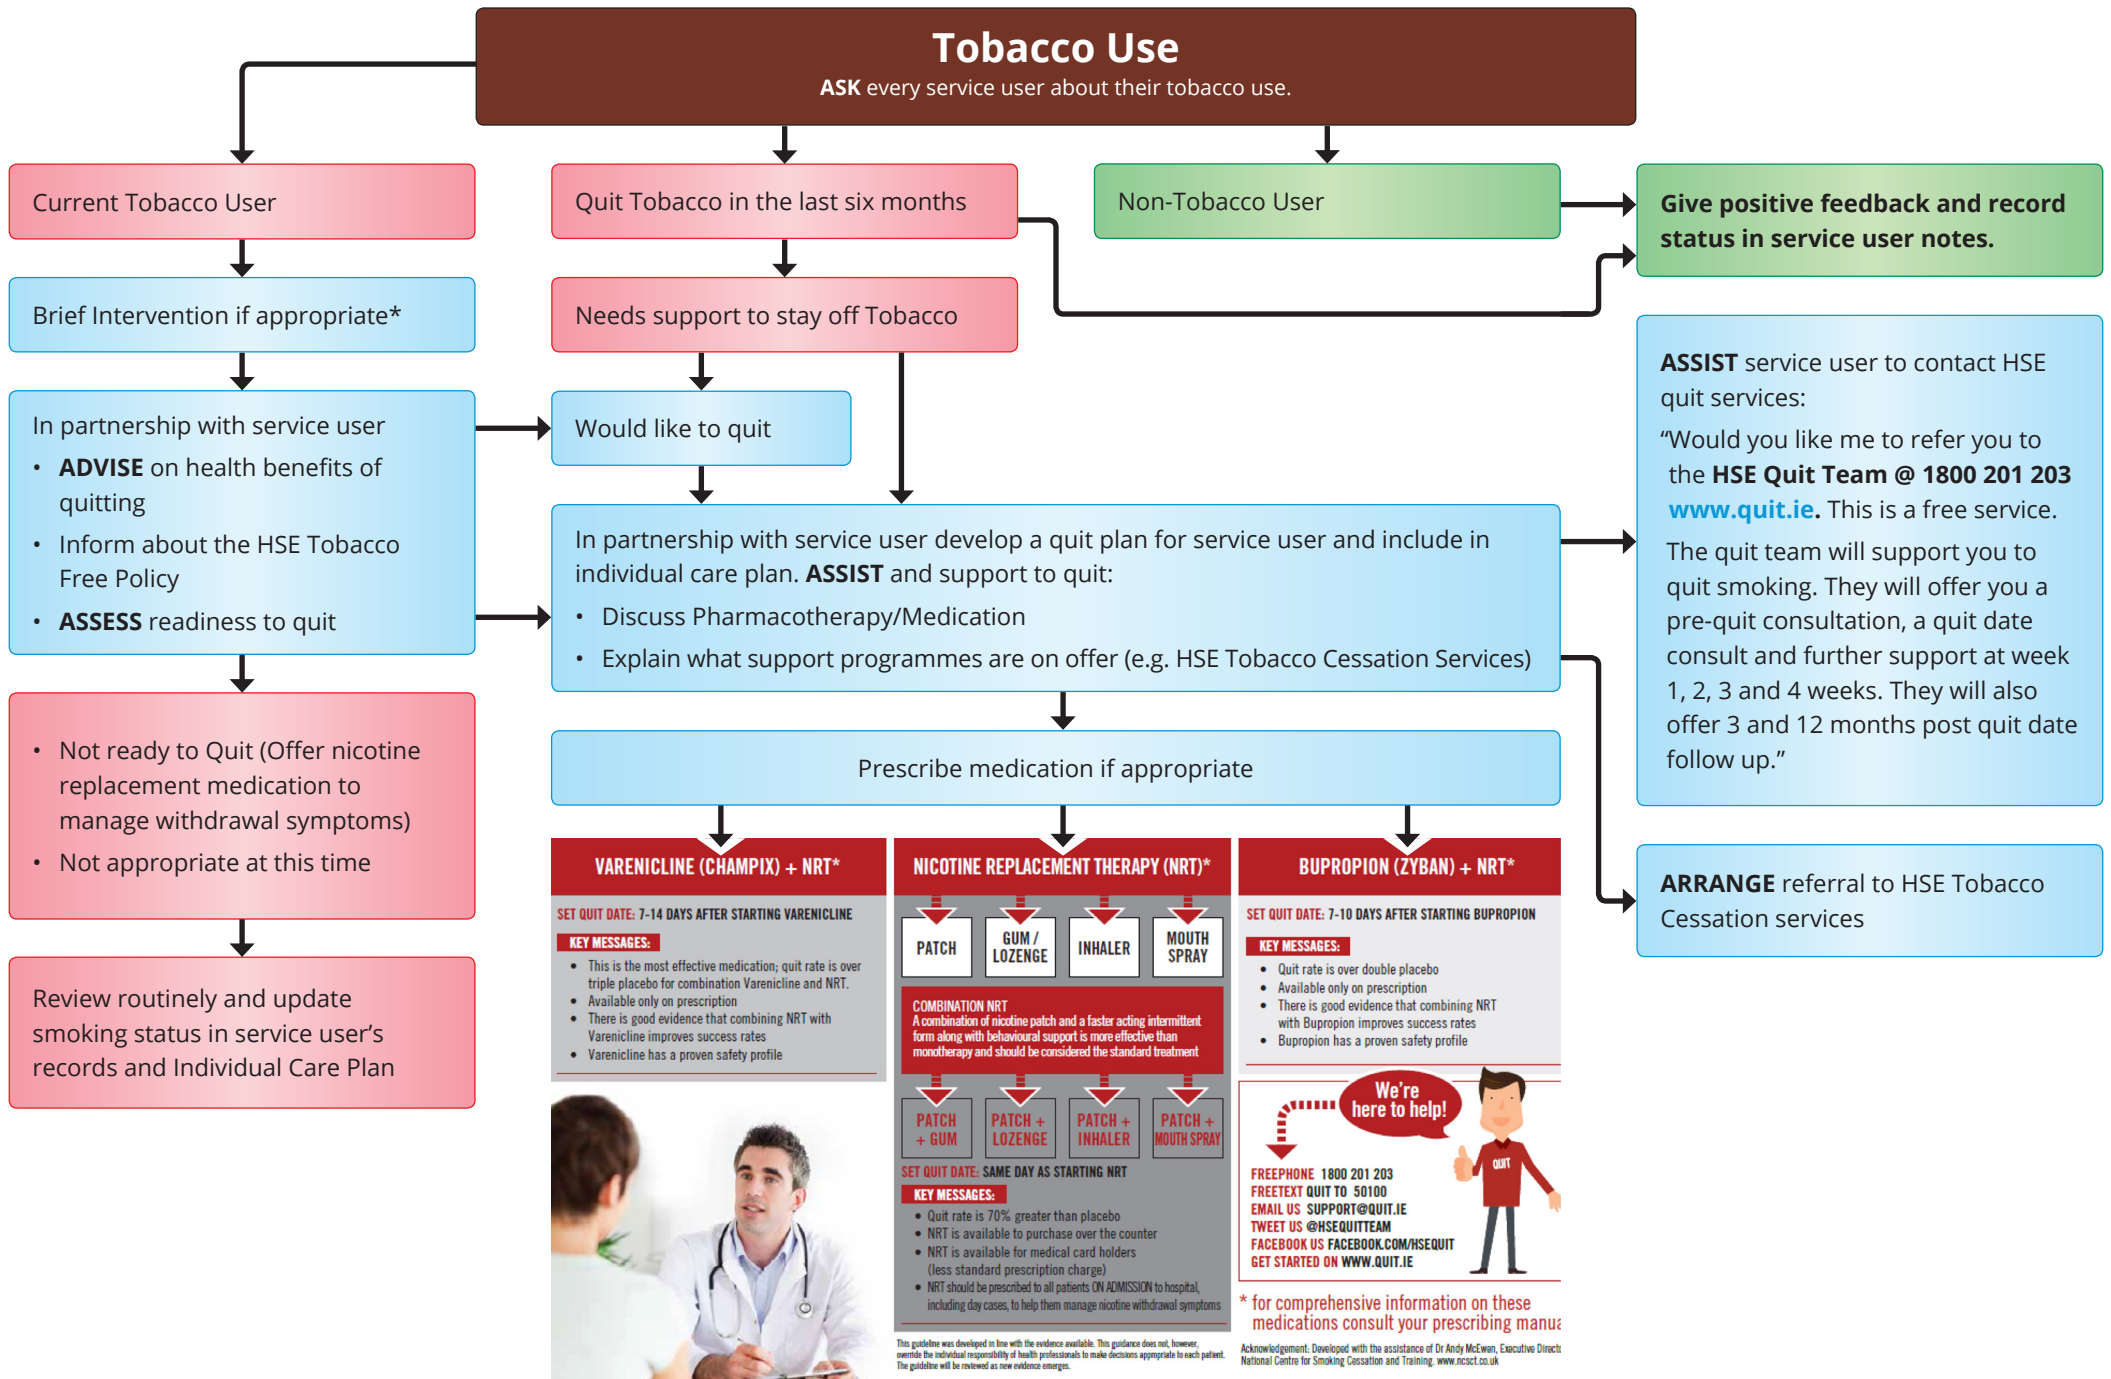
Tobacco Use
ASK every service user about their tobacco use.

Current Tobacco User

Brief Intervention if appropriate*

In partnership with service user
- ADVISE on health benefits of quitting
- Inform about the HSE Tobacco Free Policy
- ASSESS readiness to quit

- Not ready to Quit (Offer nicotine replacement medication to manage withdrawal symptoms)
- Not appropriate at this time

Review routinely and update smoking status in service user's records and Individual Care Plan

Quit Tobacco in the last six months

Needs support to stay off Tobacco

Would like to quit

Non-Tobacco User

Give positive feedback and record status in service user notes.

In partnership with service user develop a quit plan for service user and include in individual care plan. ASSIST and support to quit:
- Discuss Pharmacotherapy/Medication
- Explain what support programmes are on offer (e.g. HSE Tobacco Cessation Services)

ASSIST service user to contact HSE quit services:
"Would you like me to refer you to the HSE Quit Team @ 1800 201 203 www.quit.ie. This is a free service.
The quit team will support you to quit smoking. They will offer you a pre-quit consultation, a quit date consult and further support at week 1, 2, 3 and 4 weeks. They will also offer 3 and 12 months post quit date follow up."

ARRANGE referral to HSE Tobacco Cessation services

Prescribe medication if appropriate

VARENICLINE (CHAMPIX) + NRT*
SET QUIT DATE: 7-14 DAYS AFTER STARTING VARENICLINE
KEY MESSAGES:
- This is the most effective medication; quit rate is over triple placebo for combination Varenicline and NRT.
- Available only on prescription
- There is good evidence that combining NRT with Varenicline improves success rates
- Varenicline has a proven safety profile

NICOTINE REPLACEMENT THERAPY (NRT)*
PATCH
GUM / LOZENGE
INHALER
MOUTH SPRAY
COMBINATION NRT
A combination of nicotine patch and a faster acting intermittent form along with behavioural support is more effective than monotherapy and should be considered the standard treatment
PATCH + GUM
PATCH + LOZENGE
PATCH + INHALER
PATCH + MOUTH SPRAY
SET QUIT DATE: SAME DAY AS STARTING NRT
KEY MESSAGES:
- Quit rate is 70% greater than placebo
- NRT is available to purchase over the counter
- NRT is available for medical card holders (less standard prescription charge)
- NRT should be prescribed to all patients ON ADMISSION to hospital, including day cases, to help them manage nicotine withdrawal symptoms

This guideline was developed in line with the evidence available. This guidance does not, however, override the individual responsibility of health professionals to make decisions appropriate to each patient. The guideline will be reviewed as new evidence emerges.

BUPROPION (ZYBAN) + NRT*
SET QUIT DATE: 7-10 DAYS AFTER STARTING BUPROPION
KEY MESSAGES:
- Quit rate is over double placebo
- Available only on prescription
- There is good evidence that combining NRT with Bupropion improves success rates
- Bupropion has a proven safety profile

We're here to help!
QUIT
FREEPHONE 1800 201 203
FREETEXT QUIT TO 50100
EMAIL US SUPPORT@QUIT.IE
TWEET US @HSEQUITTEAM
FACEBOOK US FACEBOOK.COM/HSEQUIT
GET STARTED ON WWW.QUIT.IE

* for comprehensive information on these medications consult your prescribing manu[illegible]

Acknowledgement: Developed with the assistance of Dr Andy McEwan, Executive Direct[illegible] National Centre for Smoking Cessation and Training. www.ncsct.co.uk